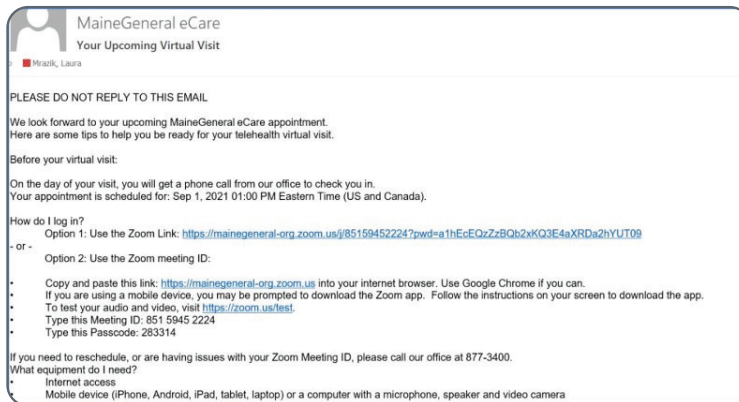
MaineGeneral eCare
Your Upcoming Virtual Visit
Mrazik, Laura

PLEASE DO NOT REPLY TO THIS EMAIL

We look forward to your upcoming MaineGeneral eCare appointment.
Here are some tips to help you be ready for your telehealth virtual visit.

Before your virtual visit:

On the day of your visit, you will get a phone call from our office to check you in.
Your appointment is scheduled for: Sep 1, 2021 01:00 PM Eastern Time (US and Canada).

How do I log in?
Option 1: Use the Zoom Link: https://mainegeneral-org.zoom.us/j/85159452224?pwd=a1hEcEQzZzBQb2xKQ3E4aXRDa2hYUT09
- or -
Option 2: Use the Zoom meeting ID:

• Copy and paste this link: https://mainegeneral-org.zoom.us into your internet browser. Use Google Chrome if you can.
• If you are using a mobile device, you may be prompted to download the Zoom app. Follow the instructions on your screen to download the app.
• To test your audio and video, visit https://zoom.us/test.
• Type this Meeting ID: 851 5945 2224
• Type this Passcode: 283314

If you need to reschedule, or are having issues with your Zoom Meeting ID, please call our office at 877-3400.
What equipment do I need?
• Internet access
• Mobile device (iPhone, Android, iPad, tablet, laptop) or a computer with a microphone, speaker and video camera